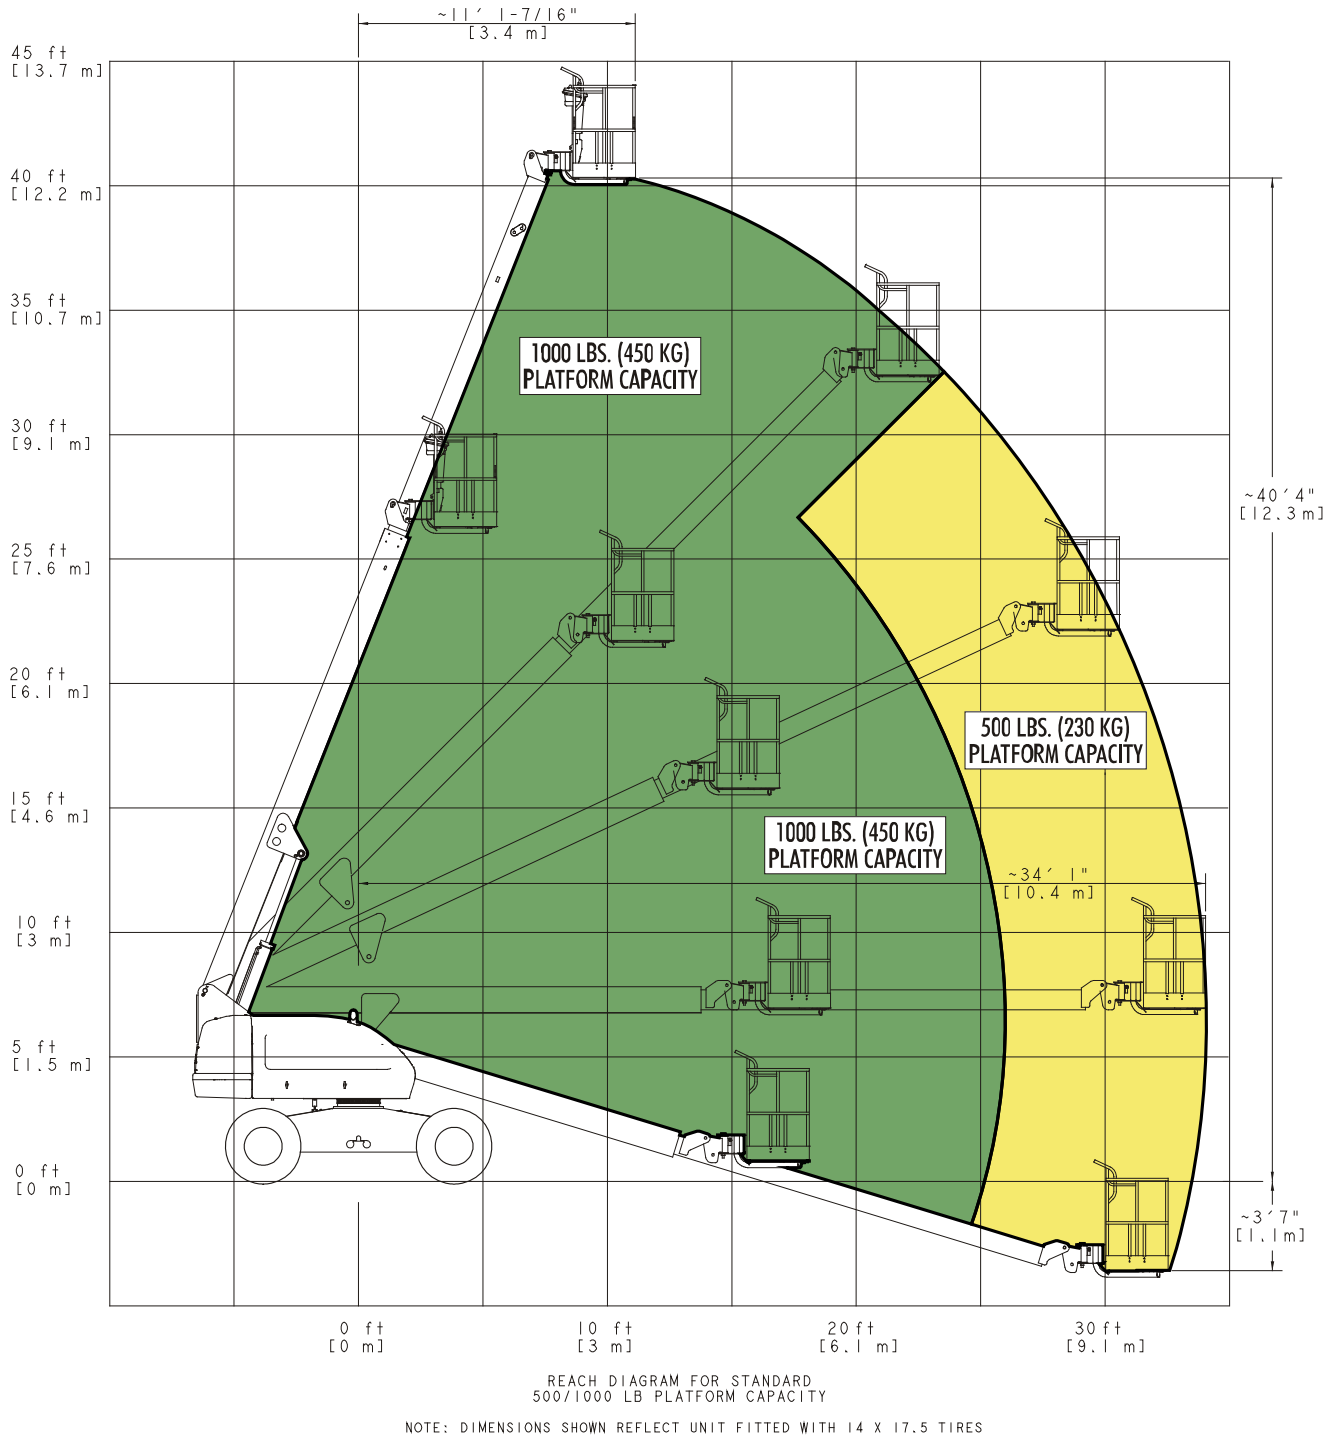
~11′ 1-7/16"
[3.4 m]

45 ft
[13.7 m]

40 ft
[12.2 m]

35 ft
[10.7 m]

30 ft
[9.1 m]

25 ft
[7.6 m]

20 ft
[6.1 m]

15 ft
[4.6 m]

10 ft
[3 m]

5 ft
[1.5 m]

0 ft
[0 m]

1000 LBS. (450 KG)
PLATFORM CAPACITY

500 LBS. (230 KG)
PLATFORM CAPACITY

1000 LBS. (450 KG)
PLATFORM CAPACITY

~40′ 4"
[12.3 m]

~34′ 1"
[10.4 m]

~3′ 7"
[1.1 m]

0 ft
[0 m]

10 ft
[3 m]

20 ft
[6.1 m]

30 ft
[9.1 m]

REACH DIAGRAM FOR STANDARD
500/1000 LB PLATFORM CAPACITY

NOTE: DIMENSIONS SHOWN REFLECT UNIT FITTED WITH 14 X 17.5 TIRES